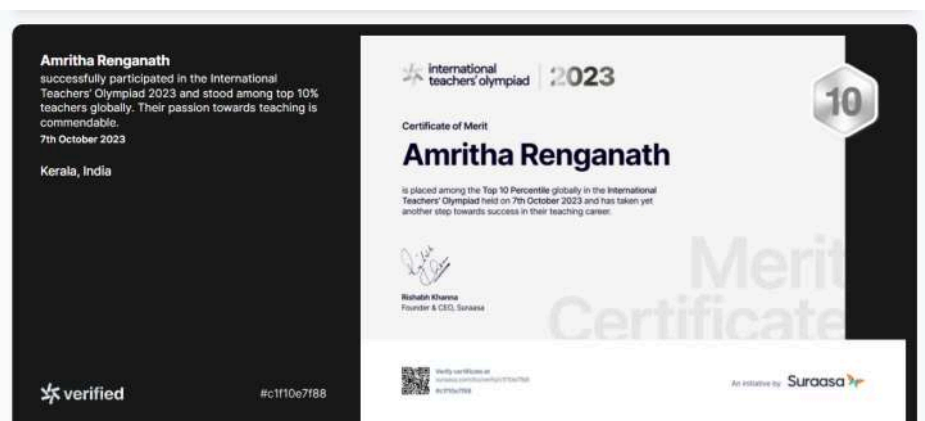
Amritha Renganath
successfully participated in the International Teachers' Olympiad 2023 and stood among top 10% teachers globally. Their passion towards teaching is commendable.
7th October 2023

Kerala, India

verified

#c1f10e7f88

international teachers' olympiad | 2023

10

Certificate of Merit

Amritha Renganath

is placed among the Top 10 Percentile globally in the International Teachers' Olympiad held on 7th October 2023 and has taken yet another step towards success in their teaching career.

Rishabh Khanna
Founder & CEO, Suraasa

Merit Certificate

Verify certificate at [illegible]
#c1f10e7f88

An initiative by Suraasa